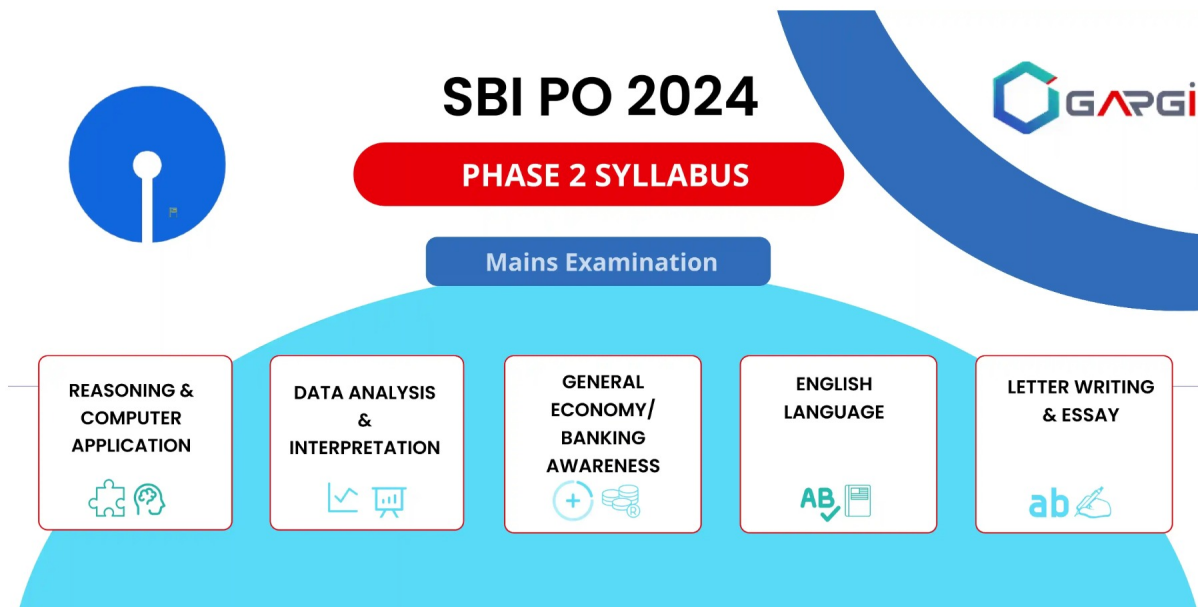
SBI PO 2024

GARGI

PHASE 2 SYLLABUS

Mains Examination

REASONING & COMPUTER APPLICATION

DATA ANALYSIS & INTERPRETATION

GENERAL ECONOMY/ BANKING AWARENESS

ENGLISH LANGUAGE

AB

LETTER WRITING & ESSAY

ab